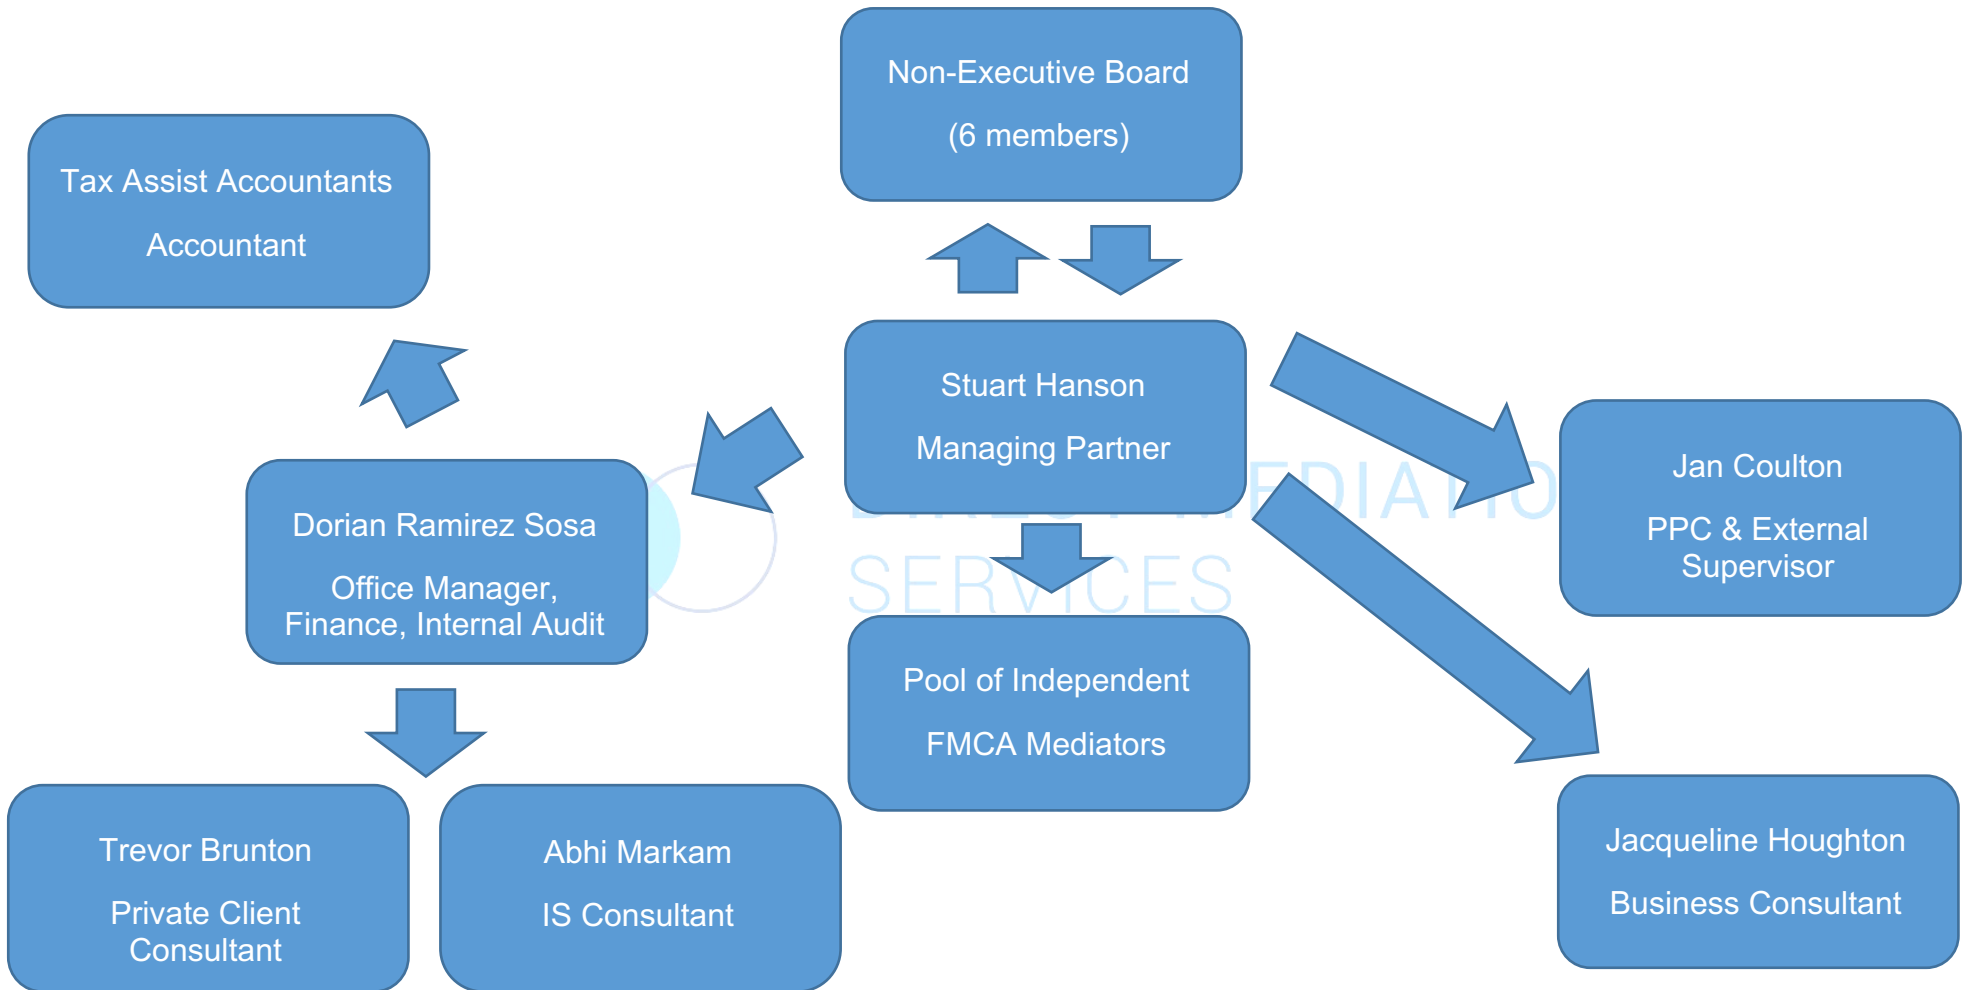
Non-Executive Board

(6 members)

Tax Assist Accountants

Accountant

Stuart Hanson

Managing Partner

Jan Coulton

PPC & External Supervisor

Dorian Ramirez Sosa

Office Manager, Finance, Internal Audit

Pool of Independent

FMCA Mediators

Jacqueline Houghton

Business Consultant

Trevor Brunton

Private Client Consultant

Abhi Markam

IS Consultant

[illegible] MEDIATIO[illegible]

SERVICES